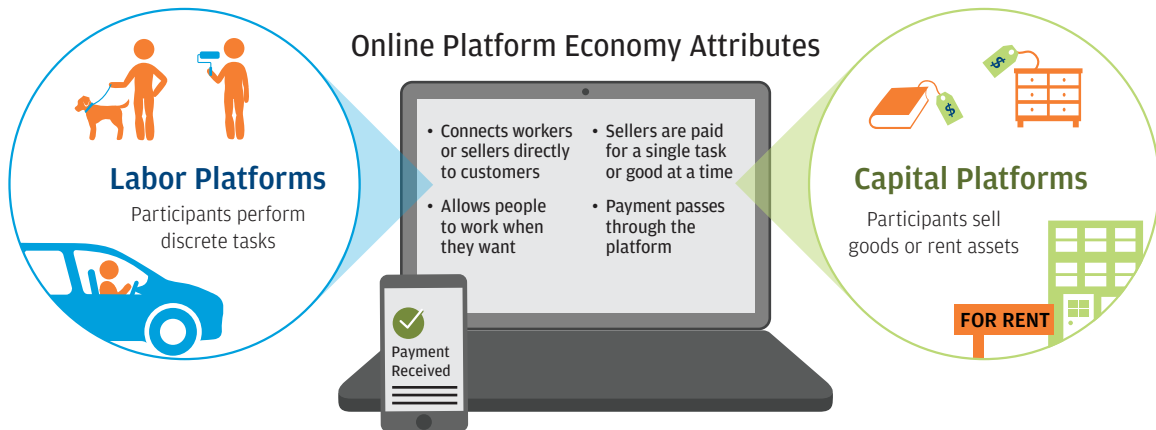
Online Platform Economy Attributes

Labor Platforms

Participants perform discrete tasks

• Connects workers or sellers directly to customers

• Allows people to work when they want

• Sellers are paid for a single task or good at a time

• Payment passes through the platform

Payment Received

$

$

Capital Platforms

Participants sell goods or rent assets

FOR RENT